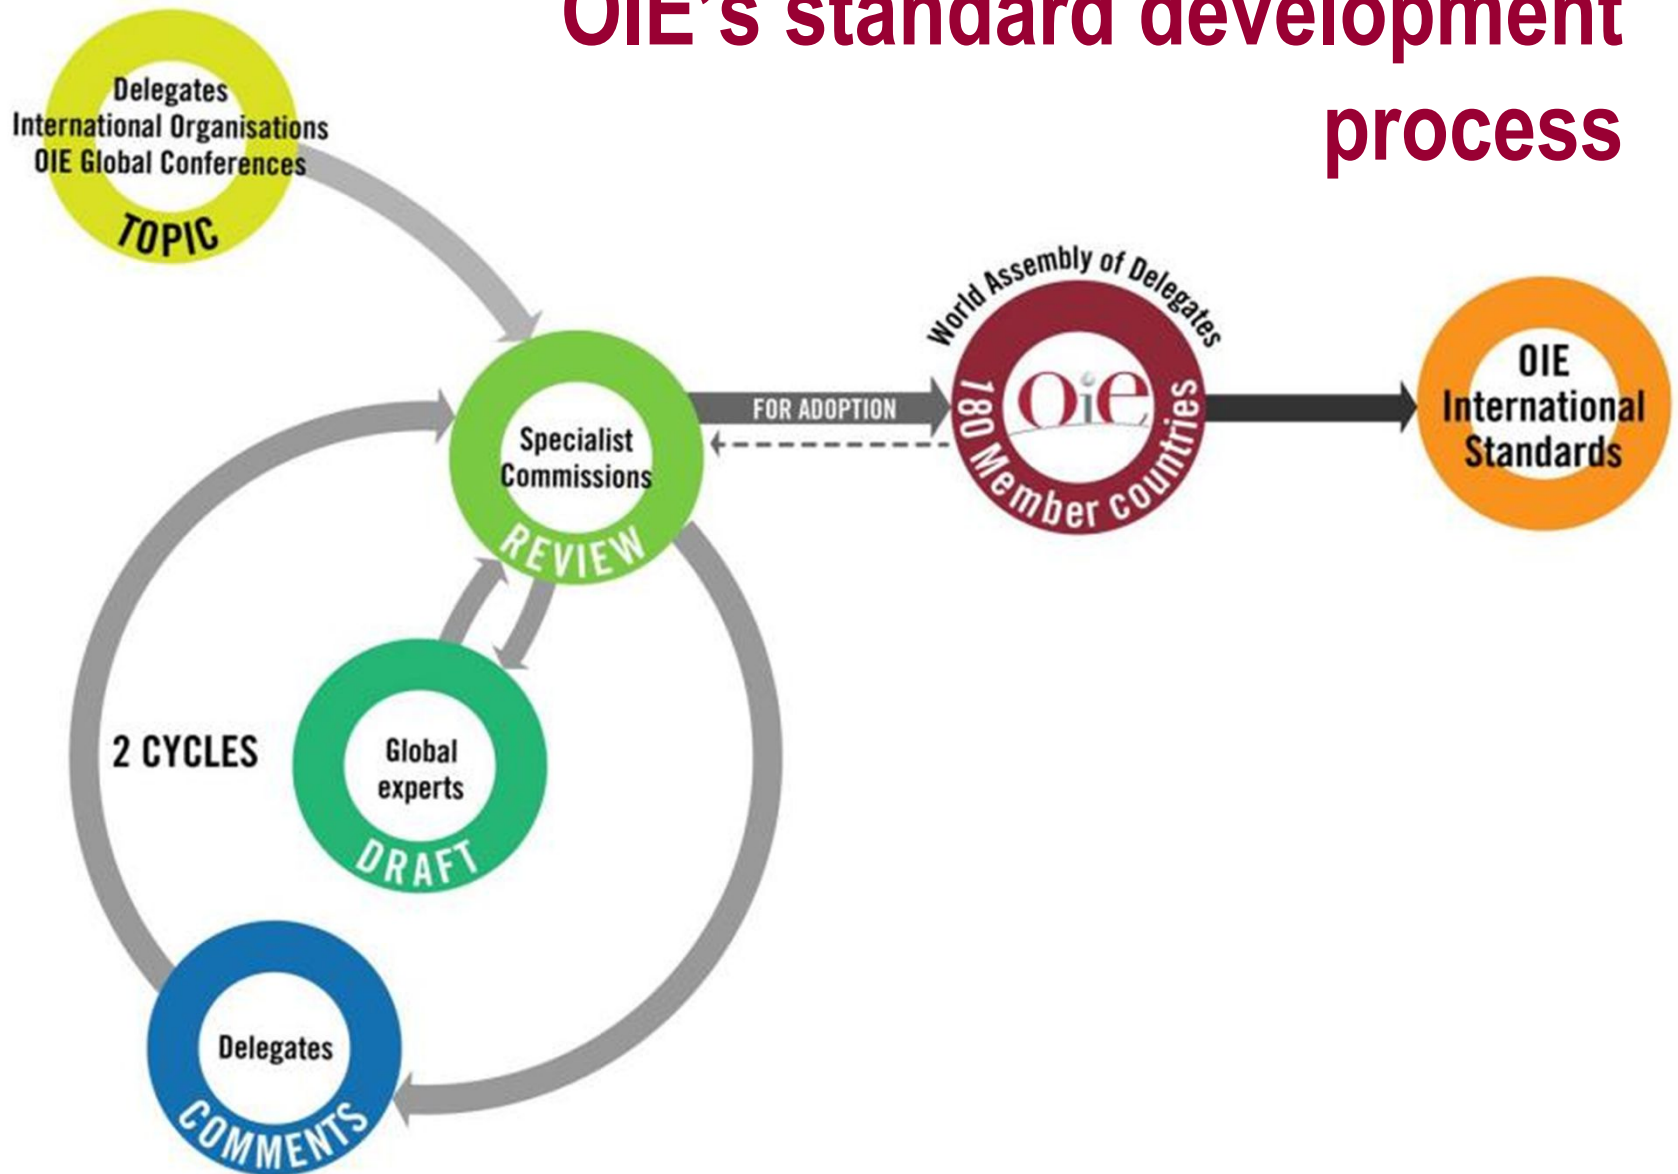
OIE's standard development process

Delegates
International Organisations
OIE Global Conferences
TOPIC

Specialist Commissions
REVIEW

FOR ADOPTION

World Assembly of Delegates
OiE
180 Member countries

OIE International Standards

2 CYCLES

Global experts
DRAFT

Delegates
COMMENTS